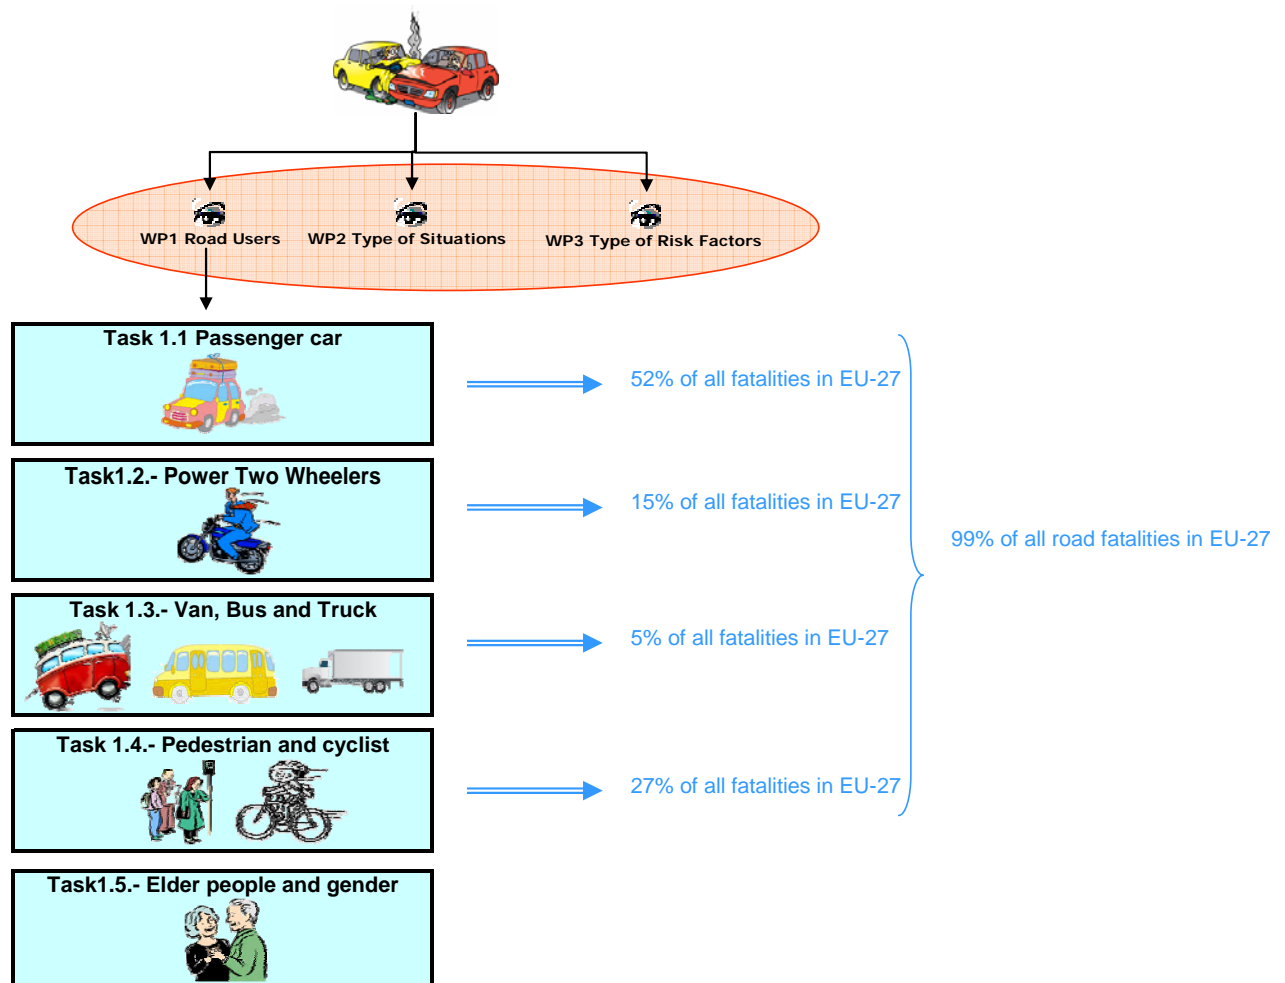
WP1 Road Users

WP2 Type of Situations

WP3 Type of Risk Factors

Task 1.1 Passenger car

52% of all fatalities in EU-27

Task1.2.- Power Two Wheelers

15% of all fatalities in EU-27

99% of all road fatalities in EU-27

Task 1.3.- Van, Bus and Truck

5% of all fatalities in EU-27

Task 1.4.- Pedestrian and cyclist

27% of all fatalities in EU-27

Task1.5.- Elder people and gender